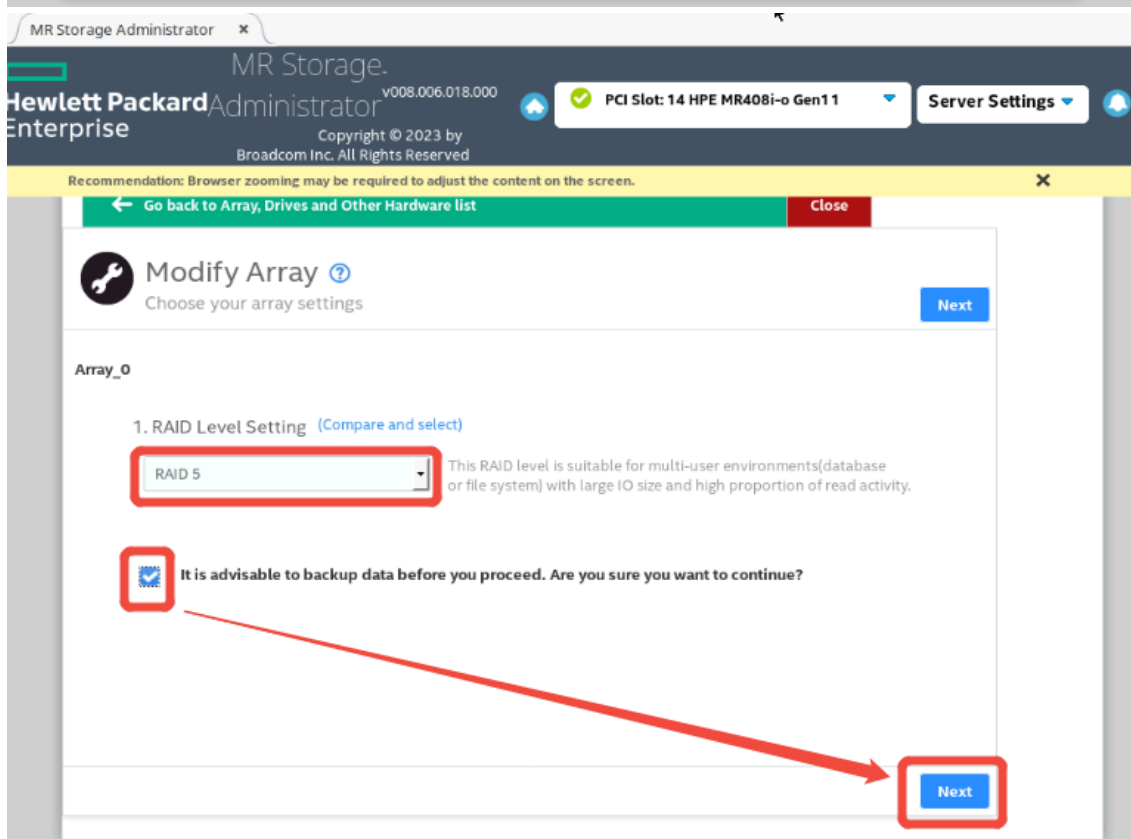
MR Storage Administrator ×

Hewlett Packard Enterprise

MR Storage. Administrator v008.006.018.000

Copyright © 2023 by Broadcom Inc. All Rights Reserved

PCI Slot: 14 HPE MR408i-o Gen11

Server Settings

Recommendation: Browser zooming may be required to adjust the content on the screen.

×

Go back to Array, Drives and Other Hardware list

Close

Modify Array

Choose your array settings

Next

Array_0

1. RAID Level Setting (Compare and select)

RAID 5

This RAID level is suitable for multi-user environments(database or file system) with large IO size and high proportion of read activity.

It is advisable to backup data before you proceed. Are you sure you want to continue?

Next